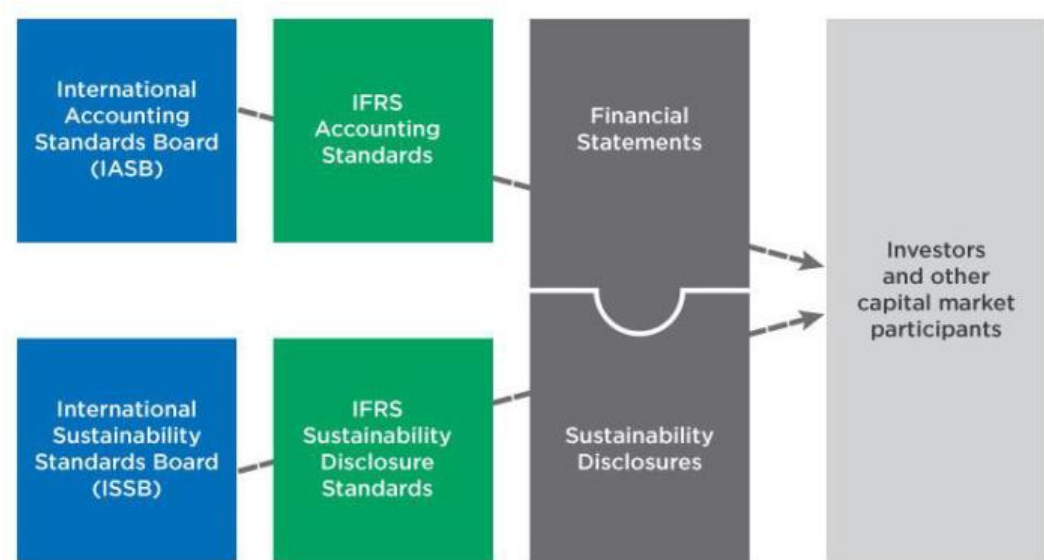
International Accounting Standards Board (IASB)

IFRS Accounting Standards

Financial Statements

Investors and other capital market participants

International Sustainability Standards Board (ISSB)

IFRS Sustainability Disclosure Standards

Sustainability Disclosures